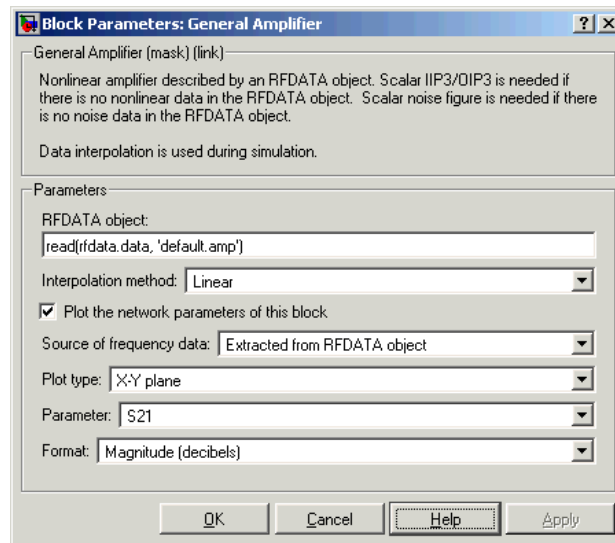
Block Parameters: General Amplifier

?

General Amplifier (mask) (link)

Nonlinear amplifier described by an RFDATA object. Scalar IIP3/OIP3 is needed if there is no nonlinear data in the RFDATA object. Scalar noise figure is needed if there is no noise data in the RFDATA object.

Data interpolation is used during simulation.

Parameters

RFDATA object:

read(rfdata.data, 'default.amp')

Interpolation method: Linear

Plot the network parameters of this block

Source of frequency data: Extracted from RFDATA object

Plot type: X-Y plane

Parameter: S21

Format: Magnitude (decibels)

OK Cancel Help Apply